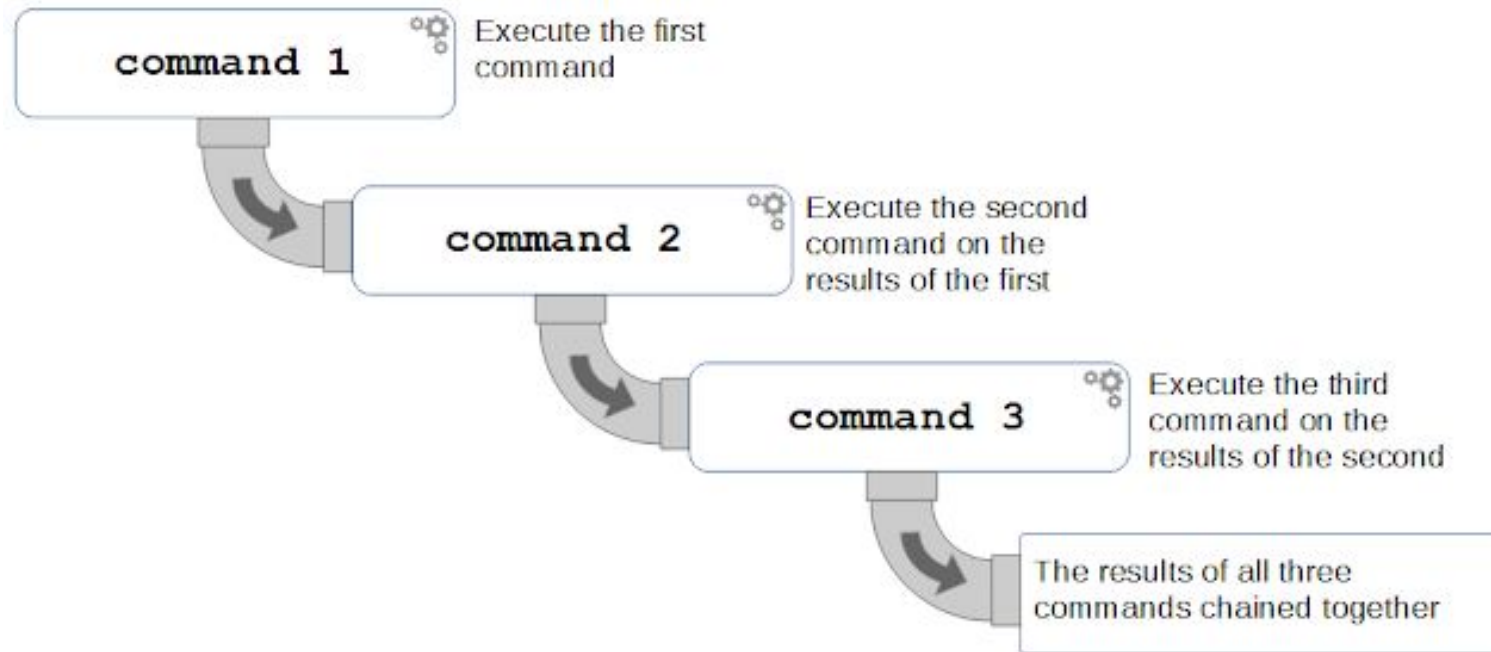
command 1

Execute the first command

command 2

Execute the second command on the results of the first

command 3

Execute the third command on the results of the second

The results of all three commands chained together